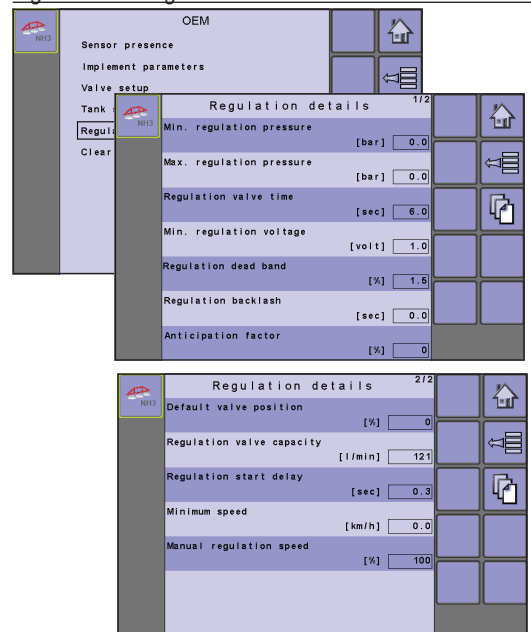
NH3

OEM

Sensor presence

Implement parameters

Valve setup

Tank

Regula

Clear

NH3

Regulation details

1/2

Min. regulation pressure

[bar] 0.0

Max. regulation pressure

[bar] 0.0

Regulation valve time

[sec] 6.0

Min. regulation voltage

[volt] 1.0

Regulation dead band

[%] 1.5

Regulation backlash

[sec] 0.0

Anticipation factor

[%] 0

NH3

Regulation details

2/2

Default valve position

[%] 0

Regulation valve capacity

[l/min] 121

Regulation start delay

[sec] 0.3

Minimum speed

[km/h] 0.0

Manual regulation speed

[%] 100